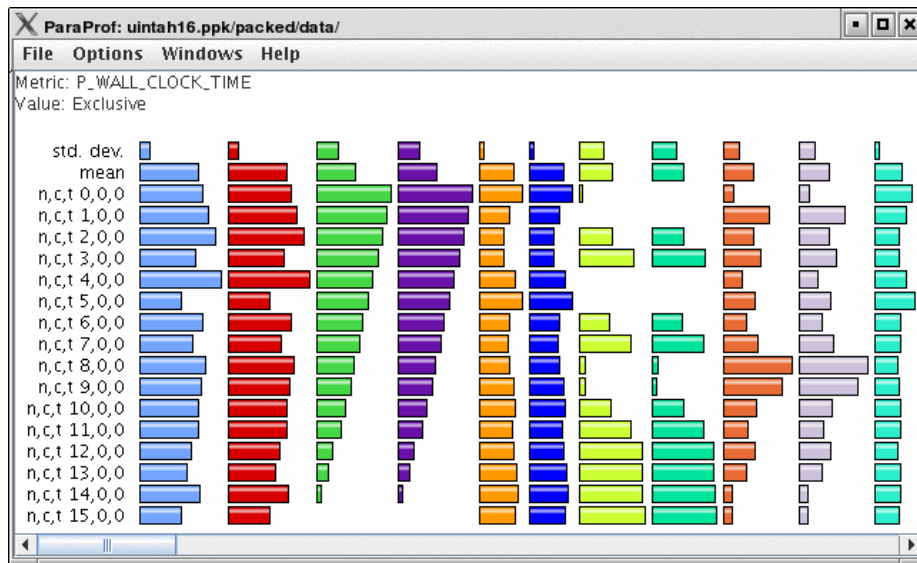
ParaProf: uintah16.ppk/packed/data/

File Options Windows Help

Metric: P_WALL_CLOCK_TIME
Value: Exclusive

std. dev.
mean
n,c,t 0,0,0
n,c,t 1,0,0
n,c,t 2,0,0
n,c,t 3,0,0
n,c,t 4,0,0
n,c,t 5,0,0
n,c,t 6,0,0
n,c,t 7,0,0
n,c,t 8,0,0
n,c,t 9,0,0
n,c,t 10,0,0
n,c,t 11,0,0
n,c,t 12,0,0
n,c,t 13,0,0
n,c,t 14,0,0
n,c,t 15,0,0